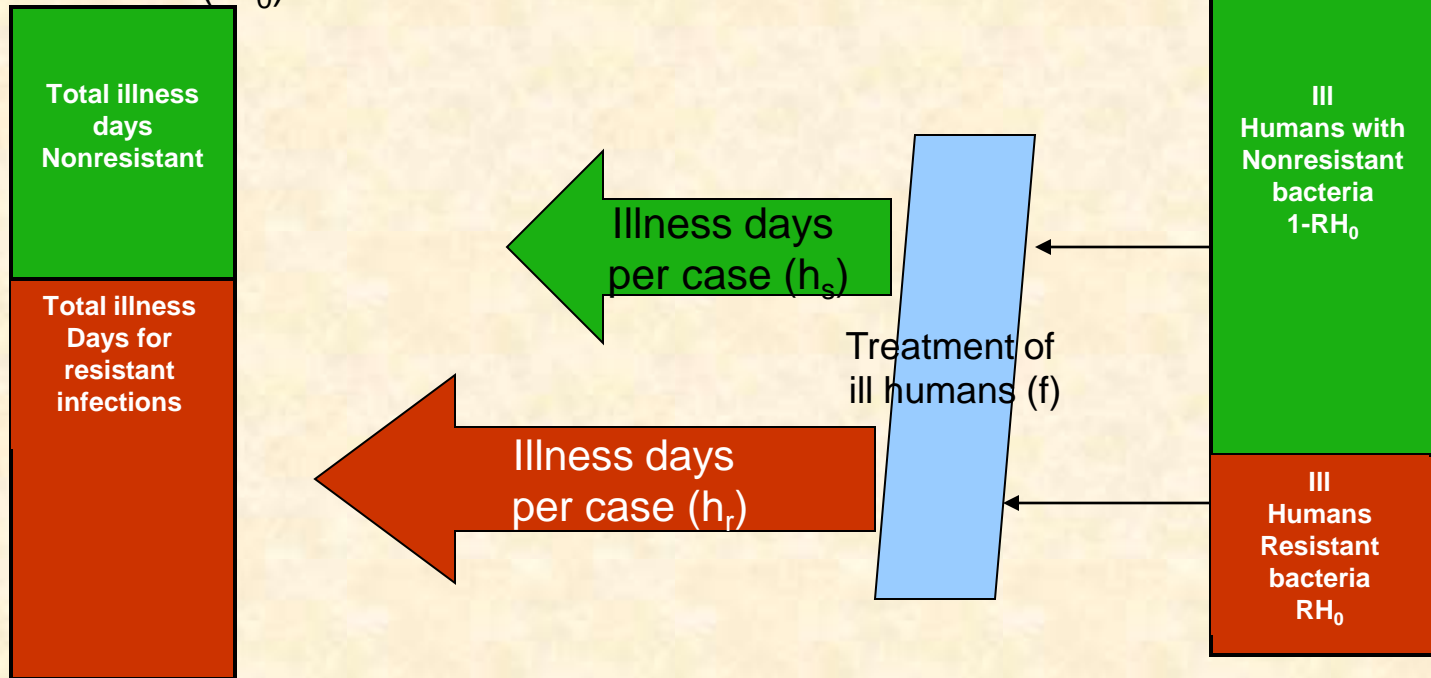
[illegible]

Total illness days Nonresistant

Total illness Days for resistant infections

Illness days per case ($h_s$)

Illness days per case ($h_r$)

Treatment of ill humans (f)

Ill Humans with Nonresistant bacteria $1-RH_0$

Ill Humans Resistant bacteria $RH_0$